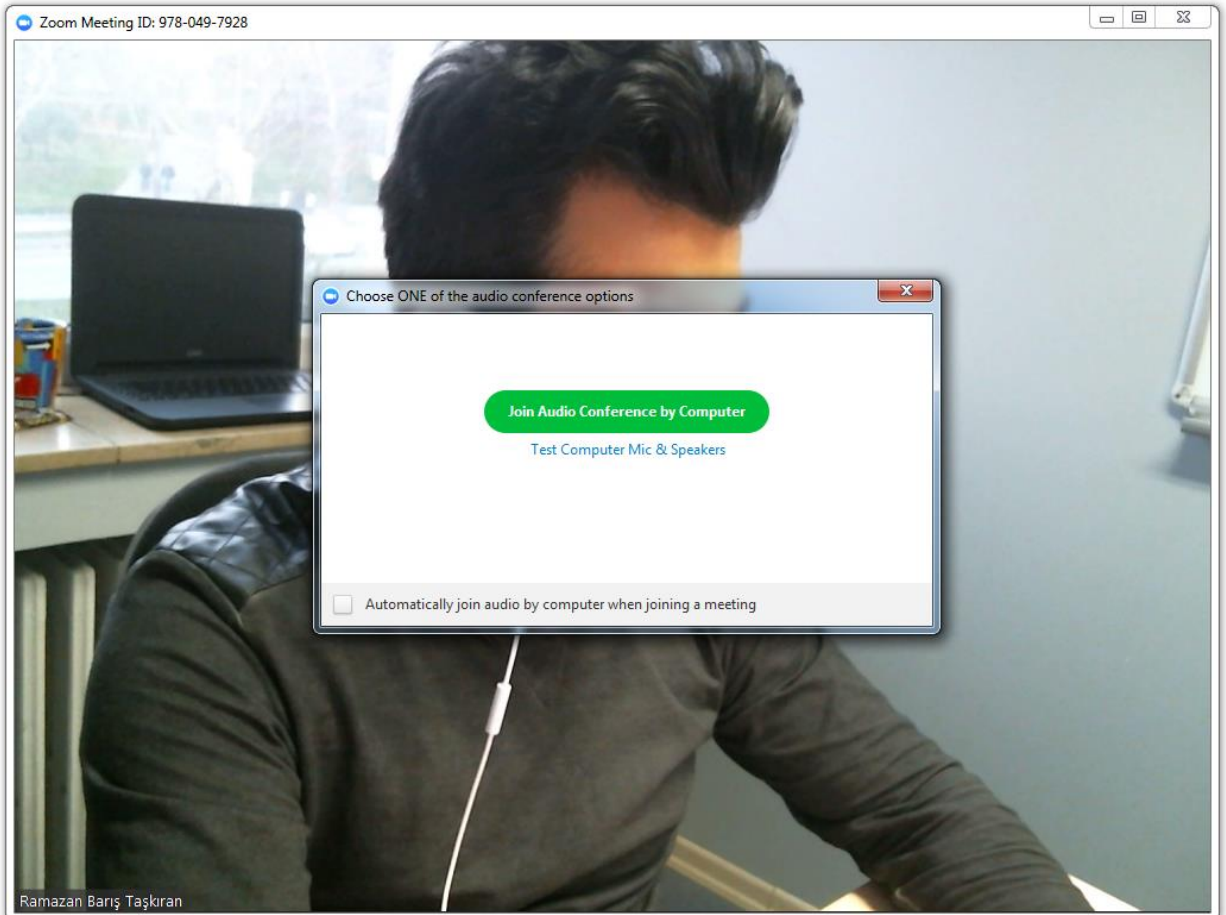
Zoom Meeting ID: 978-049-7928

Choose ONE of the audio conference options

Join Audio Conference by Computer

Test Computer Mic & Speakers

Automatically join audio by computer when joining a meeting

Ramazan Barış Taşkıran